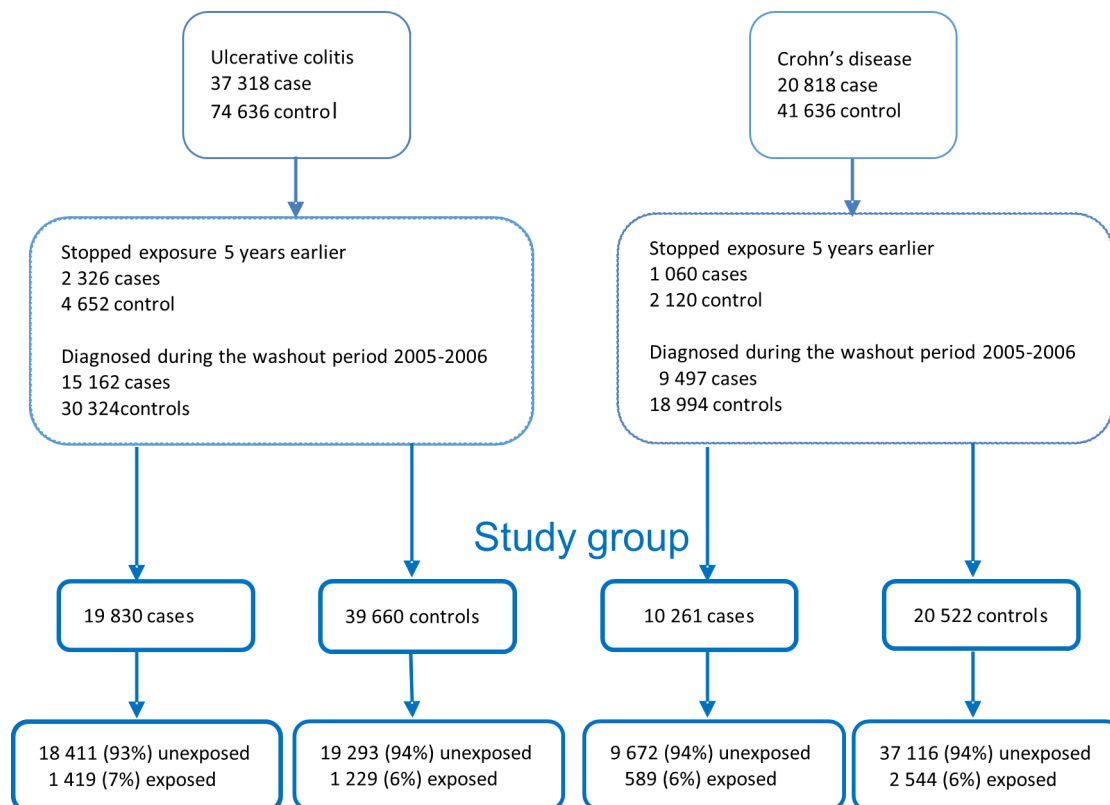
Ulcerative colitis
37 318 case
74 636 control

Crohn's disease
20 818 case
41 636 control

Stopped exposure 5 years earlier
2 326 cases
4 652 control

Diagnosed during the washout period 2005-2006
15 162 cases
30 324controls

Stopped exposure 5 years earlier
1 060 cases
2 120 control

Diagnosed during the washout period 2005-2006
9 497 cases
18 994 controls

Study group

19 830 cases

39 660 controls

10 261 cases

20 522 controls

18 411 (93%) unexposed
1 419 (7%) exposed

19 293 (94%) unexposed
1 229 (6%) exposed

9 672 (94%) unexposed
589 (6%) exposed

37 116 (94%) unexposed
2 544 (6%) exposed